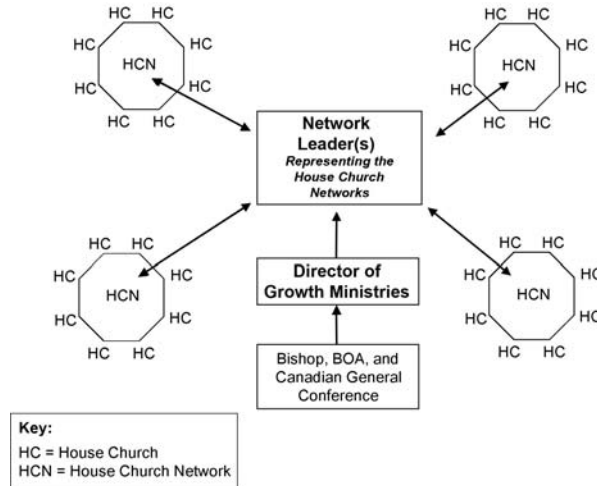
HC HC
HC HC
HC HCN
HC HC
HC HC

HC HC
HC HC
HCN
HC HC
HC HC

Network Leader(s)
*Representing the House Church Networks*

HC HC
HC HC
HC HCN HC
HC HC
HC HC

HC HC
HC HC
HC HCN HC
HC HC
HC HC

Director of Growth Ministries

Bishop, BOA, and Canadian General Conference

Key:
HC = House Church
HCN = House Church Network